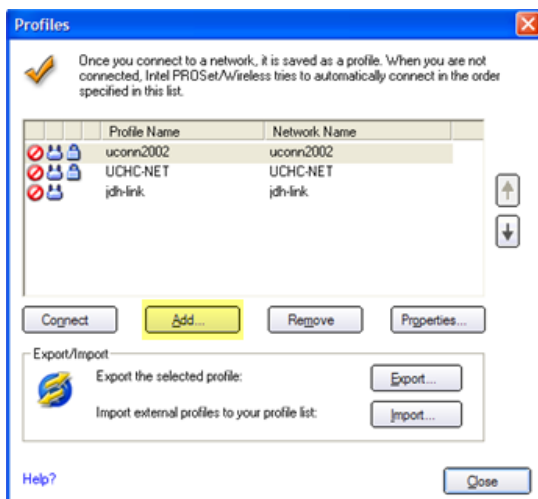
Profiles

Once you connect to a network, it is saved as a profile. When you are not connected, Intel PROSet/Wireless tries to automatically connect in the order specified in this list.

| Profile Name | Network Name |
|---|---|
| uconn2002 | uconn2002 |
| UCHC-NET | UCHC-NET |
| jdh-link | jdh-link |

Connect
Add...
Remove
Properties...

Export/Import

Export the selected profile:
Export...

Import external profiles to your profile list:
Import...

Help?
Close